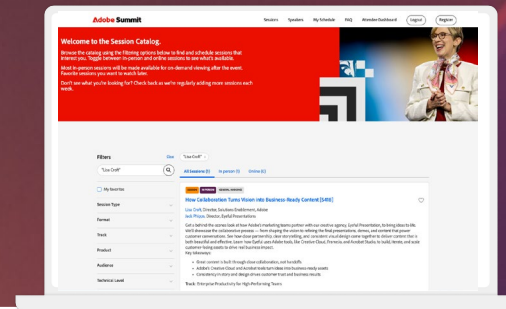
Adobe Summit

Sessions Speakers My Schedule FAQ Attendee Dashboard Logout Register

Welcome to the Session Catalog.

Browse the catalog using the filtering options below to find and schedule sessions that interest you. Toggle between in-person and online sessions to see what's available.

Most in-person sessions will be made available for on-demand viewing after the event. Favorite sessions you want to watch later.

Don't see what you're looking for? Check back as we're regularly adding more sessions each week.

Filters Clear

"Lisa Croft"

My favorites

Session Type

Format

Track

Product

Audience

Technical Level

"Lisa Croft" ×

All Sessions (1) In-person (1) Online (0)

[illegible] IN-PERSON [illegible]

How Collaboration Turns Vision into Business-Ready Content [S416]

Lisa Croft, Director, Solutions Enablement, Adobe
Jack Phipps, Director, Useful Presentations

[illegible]

Key takeaways:

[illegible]

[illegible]

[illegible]

Track: Enterprise Productivity for High-Performing Teams